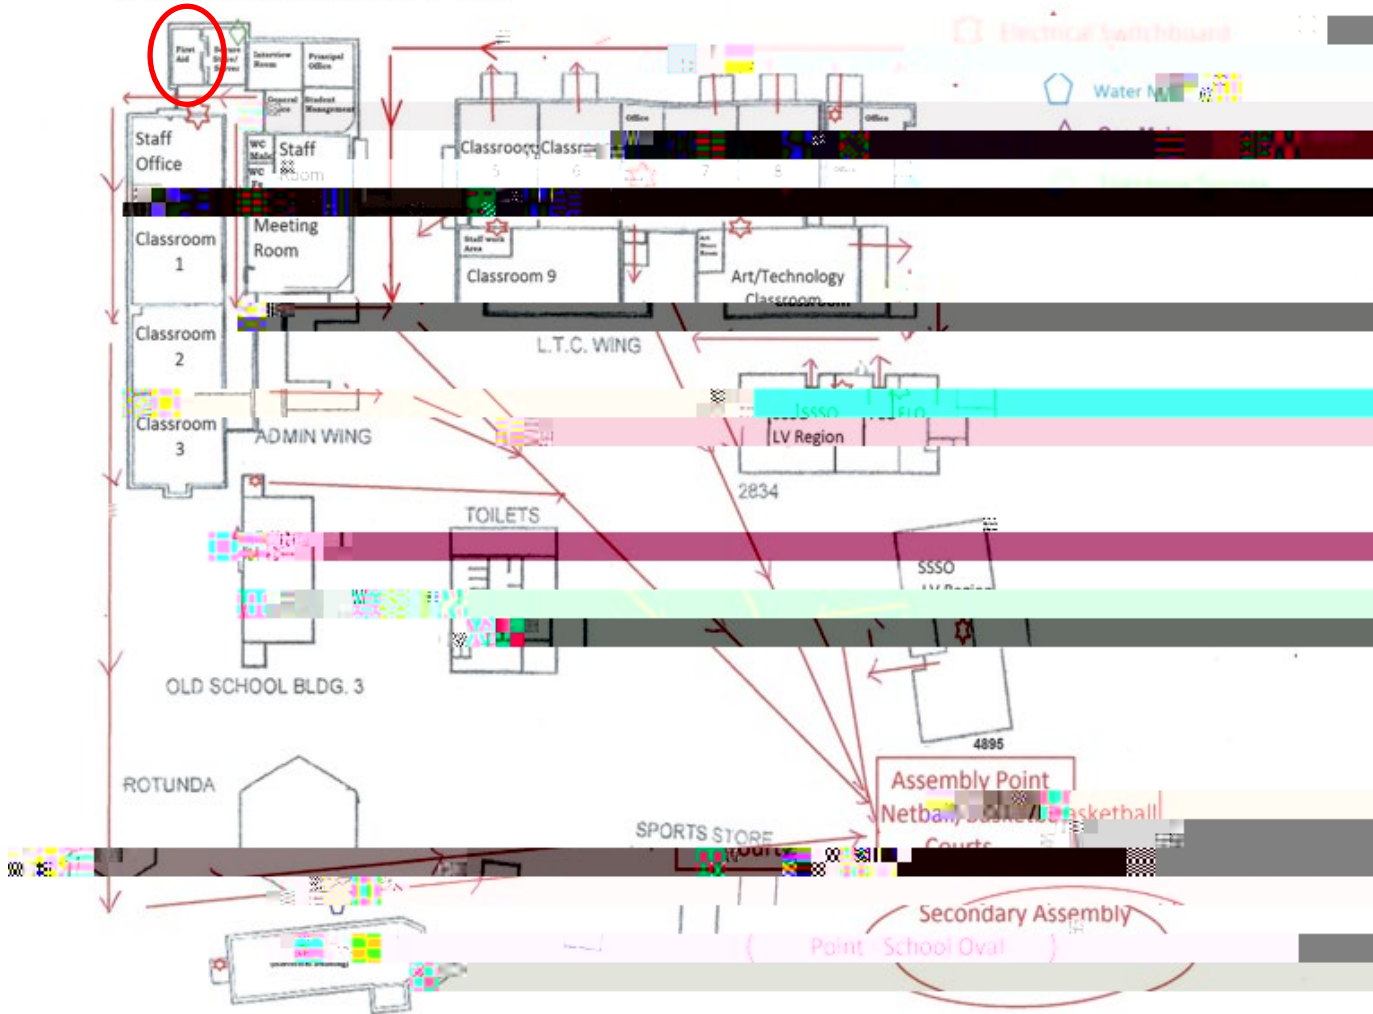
First Aid
Secure Store/Server
Interview Room
Principal Office
General Office
Student Management
Electrical Switchboard
Water Main
Staff Office
WC Male
WC Fe
Staff Room
Classroom 5
Classroom 6
7
8
Office
Office
Office
Meeting Room
Classroom 1
Staff work Area
Classroom 9
Art Store Room
Art/Technology Classroom
Classroom 2
L.T.C. WING
Classroom 3
ADMIN WING
SSSO
ELO
LV Region
2834
TOILETS
SSSO
LV Region
OLD SCHOOL BLDG. 3
4895
ROTUNDA
Assembly Point
Netball/Basketball
Courts
SPORTS STORE
Secondary Assembly
Point - School Oval